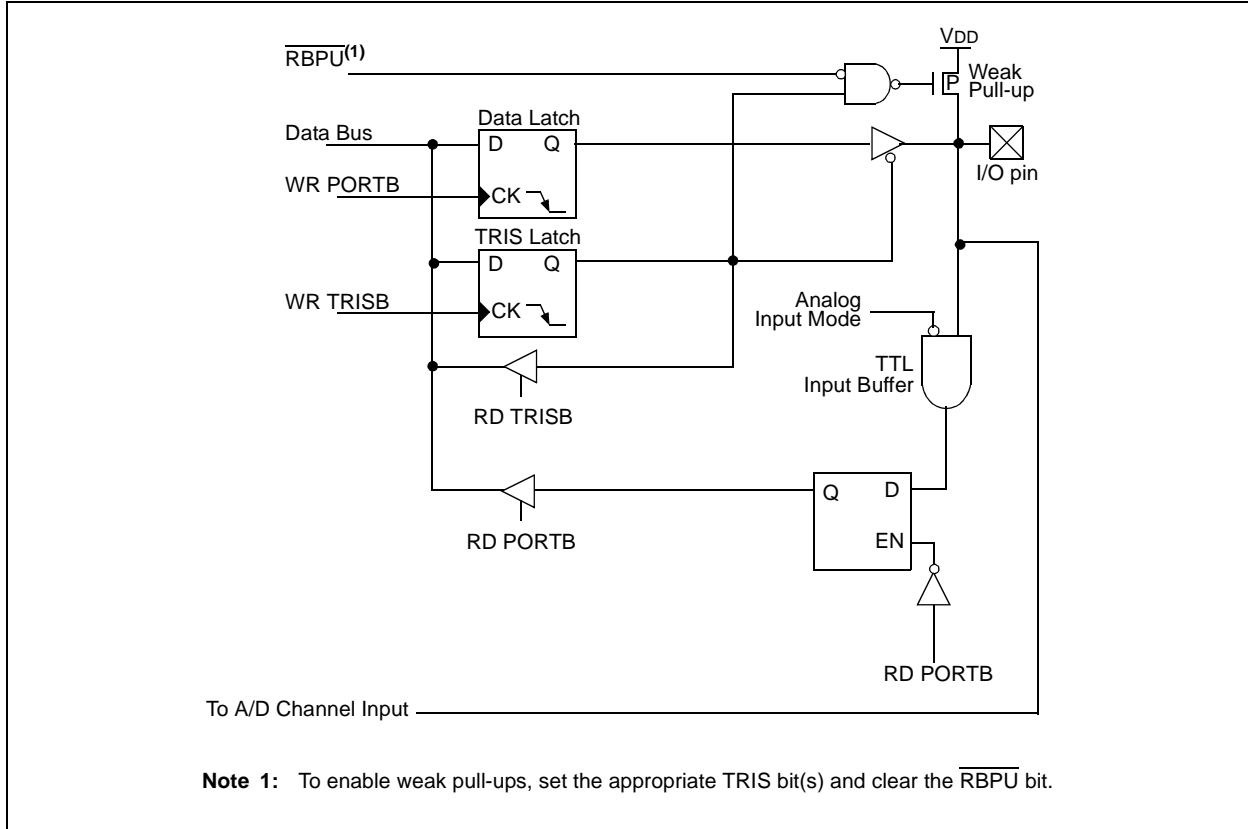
$\overline{RBPU}^{(1)}$

VDD

P

Weak Pull-up

Data Latch

Data Bus

D Q

WR PORTB

CK

I/O pin

TRIS Latch

D Q

WR TRISB

CK

Analog Input Mode

TTL Input Buffer

RD TRISB

Q D

RD PORTB

EN

RD PORTB

To A/D Channel Input

**Note 1:** To enable weak pull-ups, set the appropriate TRIS bit(s) and clear the $\overline{RBPU}$ bit.